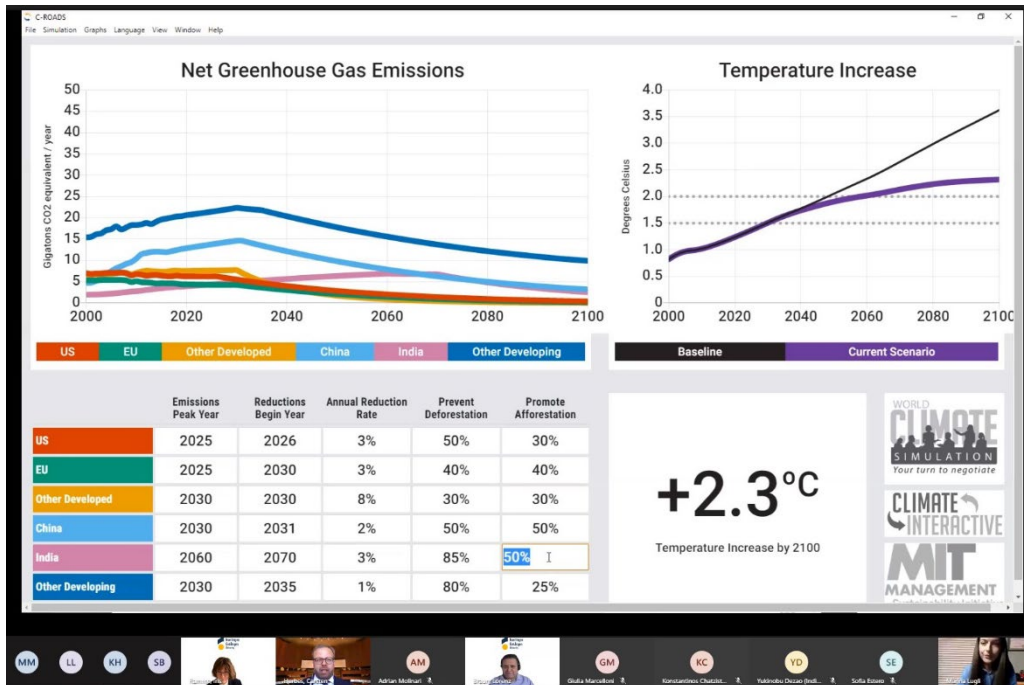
C-ROADS
File Simulation Graphs Language View Window Help

Net Greenhouse Gas Emissions

Gigatons CO2 equivalent / year

50
45
40
35
30
25
20
15
10
5
0
2000 2020 2040 2060 2080 2100

US | EU | Other Developed | China | India | Other Developing

Temperature Increase

Degrees Celsius

4.0
3.5
3.0
2.5
2.0
1.5
1.0
0.5
0
2000 2020 2040 2060 2080 2100

Baseline | Current Scenario

| | Emissions Peak Year | Reductions Begin Year | Annual Reduction Rate | Prevent Deforestation | Promote Afforestation |
|---|---|---|---|---|---|
| US | 2025 | 2026 | 3% | 50% | 30% |
| EU | 2025 | 2030 | 3% | 40% | 40% |
| Other Developed | 2030 | 2030 | 8% | 30% | 30% |
| China | 2030 | 2031 | 2% | 50% | 50% |
| India | 2060 | 2070 | 3% | 85% | 50% |
| Other Developing | 2030 | 2035 | 1% | 80% | 25% |

+2.3°C
Temperature Increase by 2100

WORLD CLIMATE SIMULATION Your turn to negotiate
CLIMATE INTERACTIVE
MIT MANAGEMENT

MM LL KH SB AM GM KC YD SE
Adrian Molinari Giulia Marcelloni Konstantinos Chatzist... Yukinobu Dezao (Indi... Sofia Estero